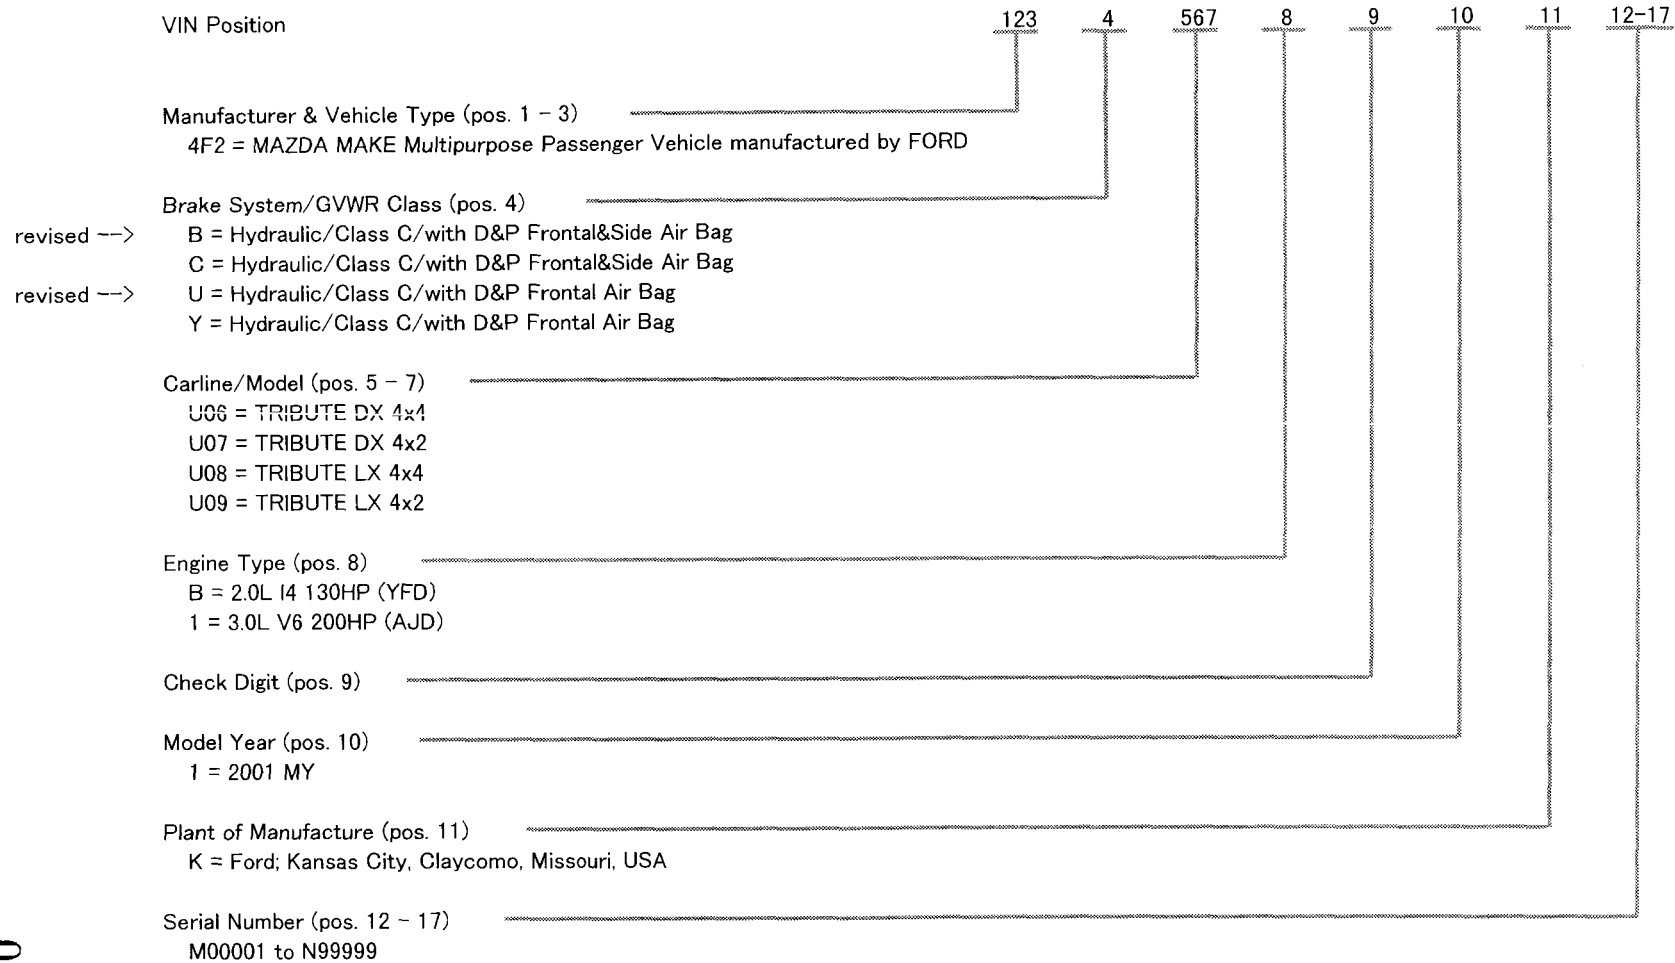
VIN Position

123 4 567 8 9 10 11 12–17

Manufacturer & Vehicle Type (pos. 1 – 3)
4F2 = MAZDA MAKE Multipurpose Passenger Vehicle manufactured by FORD

Brake System/GVWR Class (pos. 4)
revised --> B = Hydraulic/Class C/with D&P Frontal&Side Air Bag
C = Hydraulic/Class C/with D&P Frontal&Side Air Bag
revised --> U = Hydraulic/Class C/with D&P Frontal Air Bag
Y = Hydraulic/Class C/with D&P Frontal Air Bag

Carline/Model (pos. 5 – 7)
U06 = TRIBUTE DX 4x4
U07 = TRIBUTE DX 4x2
U08 = TRIBUTE LX 4x4
U09 = TRIBUTE LX 4x2

Engine Type (pos. 8)
B = 2.0L I4 130HP (YFD)
1 = 3.0L V6 200HP (AJD)

Check Digit (pos. 9)

Model Year (pos. 10)
1 = 2001 MY

Plant of Manufacture (pos. 11)
K = Ford; Kansas City, Claycomo, Missouri, USA

Serial Number (pos. 12 – 17)
M00001 to N99999